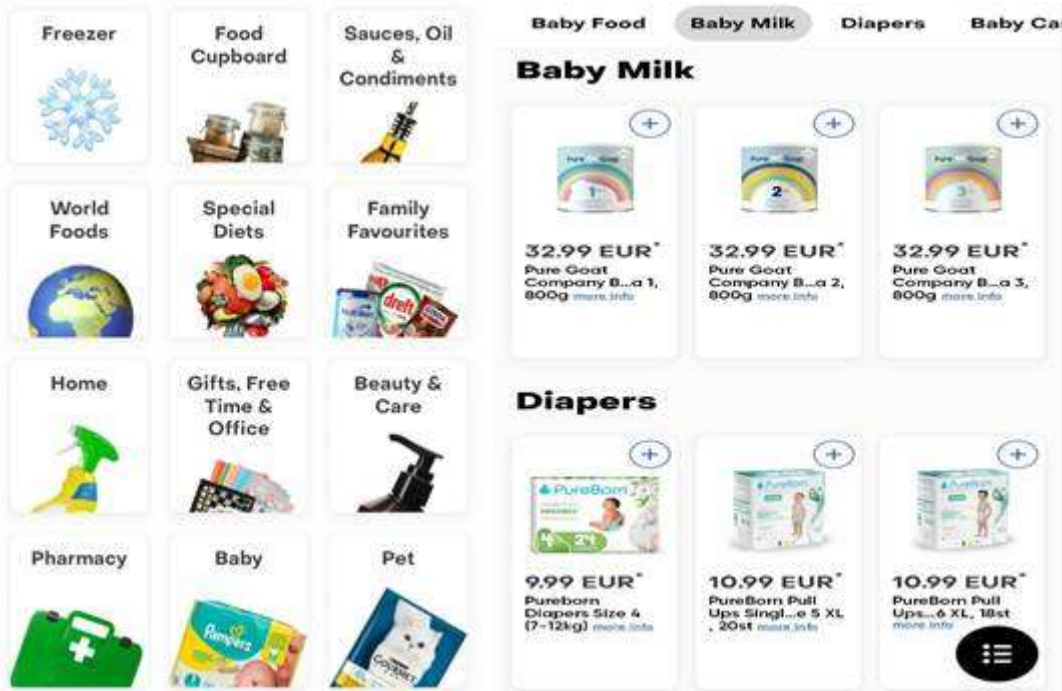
Freezer

Food Cupboard

Sauces, Oil & Condiments

World Foods

Special Diets

Family Favourites

Home

Gifts, Free Time & Office

Beauty & Care

Pharmacy

Baby

Pet

Baby Food | Baby Milk | Diapers | Baby Ca

Baby Milk

+
1
32.99 EUR*
Pure Goat Company B...a 1, 800g more info

+
2
32.99 EUR*
Pure Goat Company B...a 2, 800g more info

+
3
32.99 EUR*
Pure Goat Company B...a 3, 800g more info

Diapers

+
PureBorn
9.99 EUR*
Pureborn Diapers Size 4 (7-12kg) more info

+
PureBorn
10.99 EUR*
PureBorn Pull Ups Singl...e 5 XL , 20st more info

+
PureBorn
10.99 EUR*
PureBorn Pull Ups...6 XL, 18st more info